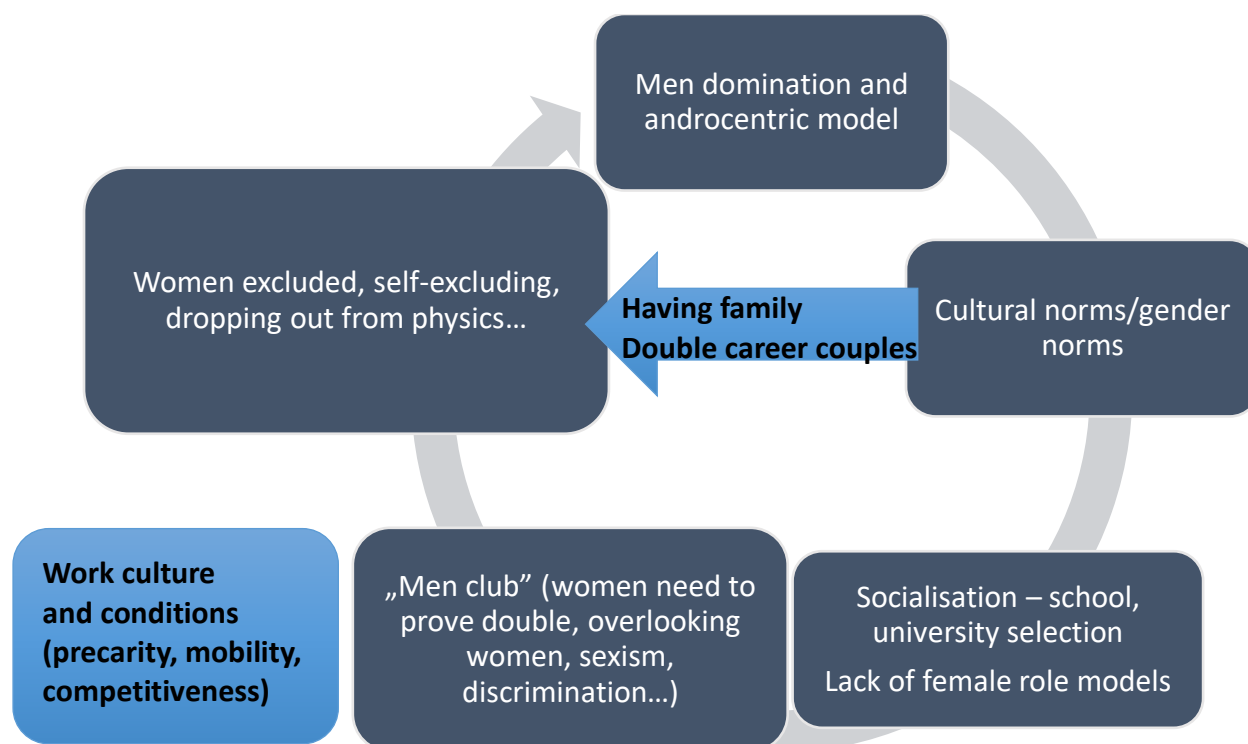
Men domination and androcentric model

Cultural norms/gender norms

Socialisation – school, university selection

Lack of female role models

„Men club" (women need to prove double, overlooking women, sexism, discrimination…)

Women excluded, self-excluding, dropping out from physics…

Having family
Double career couples

Work culture and conditions (precarity, mobility, competitiveness)